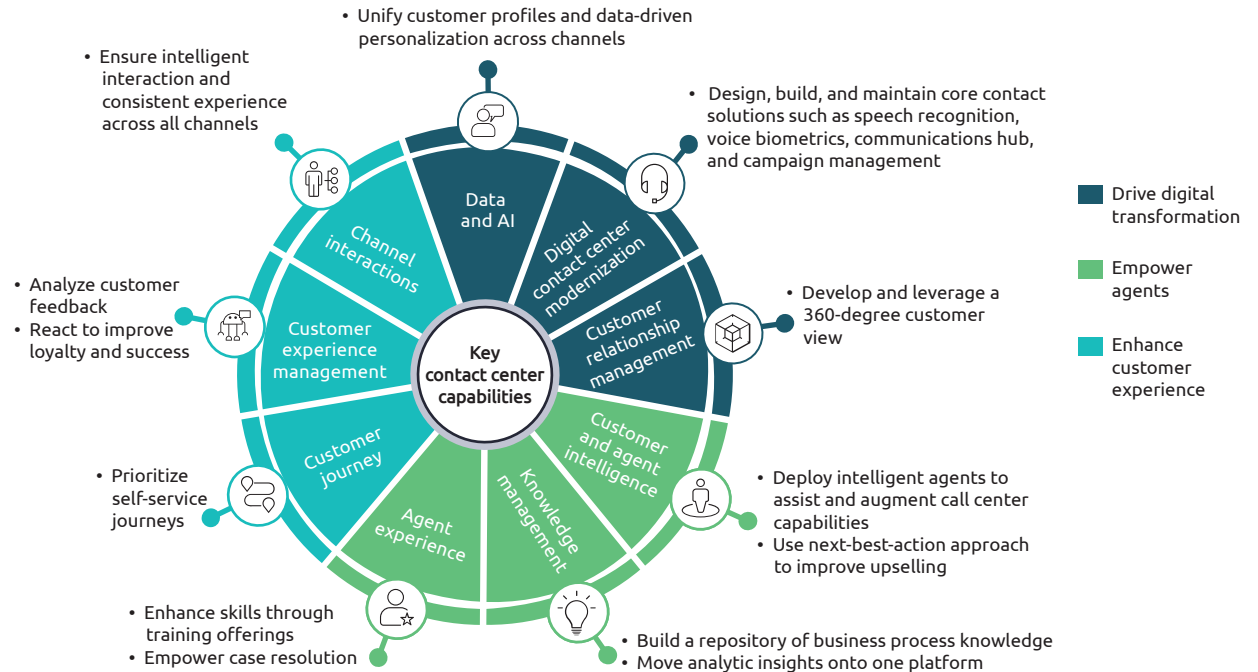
• Unify customer profiles and data-driven personalization across channels

• Ensure intelligent interaction and consistent experience across all channels

• Design, build, and maintain core contact solutions such as speech recognition, voice biometrics, communications hub, and campaign management

Drive digital transformation

Empower agents

Enhance customer experience

Data and AI

Digital contact center modernization

Channel interactions

Customer relationship management

• Analyze customer feedback
• React to improve loyalty and success

Customer experience management

Key contact center capabilities

• Develop and leverage a 360-degree customer view

Customer and agent intelligence

Customer journey

Knowledge management

Agent experience

• Prioritize self-service journeys

• Deploy intelligent agents to assist and augment call center capabilities
• Use next-best-action approach to improve upselling

• Enhance skills through training offerings
• Empower case resolution

• Build a repository of business process knowledge
• Move analytic insights onto one platform